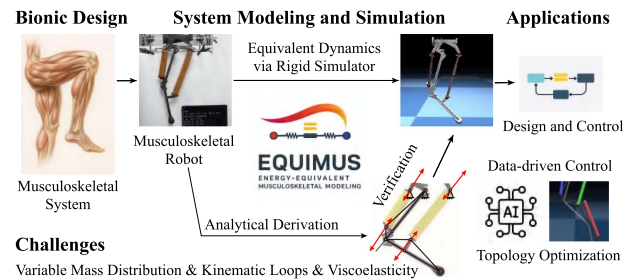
Bionic Design

System Modeling and Simulation

Applications

Equivalent Dynamics via Rigid Simulator

Musculoskeletal System

Musculoskeletal Robot

EQUIMUS
ENERGY-EQUIVALENT MUSCULOSKELETAL MODELING

Verification

Design and Control

Data-driven Control

AI

Analytical Derivation

Topology Optimization

Challenges

Variable Mass Distribution & Kinematic Loops & Viscoelasticity